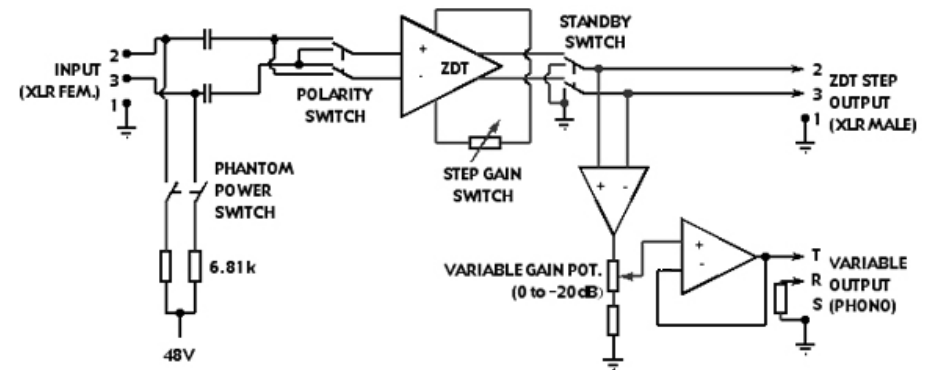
INPUT
(XLR FEM.)
2
3
1

POLARITY
SWITCH

+
-
ZDT

STANDBY
SWITCH

2
3
1
ZDT STEP
OUTPUT
(XLR MALE)

STEP GAIN
SWITCH

PHANTOM
POWER
SWITCH

6.81k

48V

+
-

VARIABLE GAIN POT.
(0 to -20dB)

+
-

T
R
S
VARIABLE
OUTPUT
(PHONO)